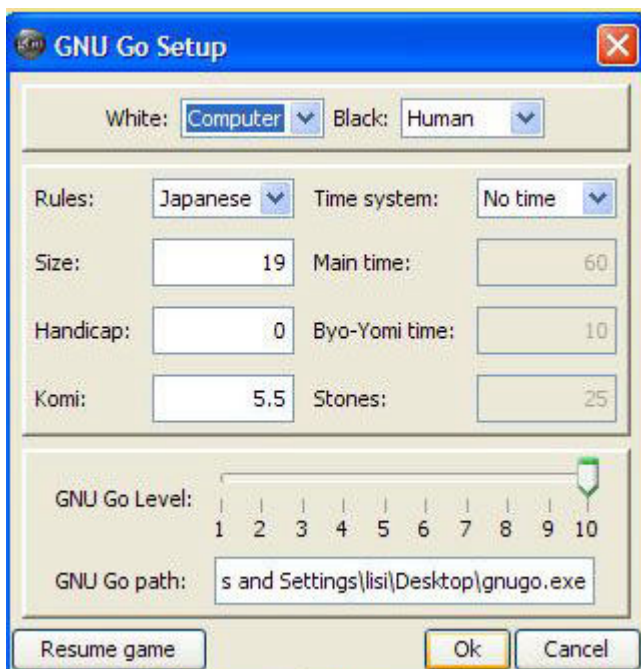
GNU Go Setup

White: Computer Black: Human

Rules: Japanese
Time system: No time
Size: 19
Main time: 60
Handicap: 0
Byo-Yomi time: 10
Komi: 5.5
Stones: 25

GNU Go Level:
1 2 3 4 5 6 7 8 9 10

GNU Go path: s and Settings\lisi\Desktop\gnugo.exe

Resume game
Ok
Cancel